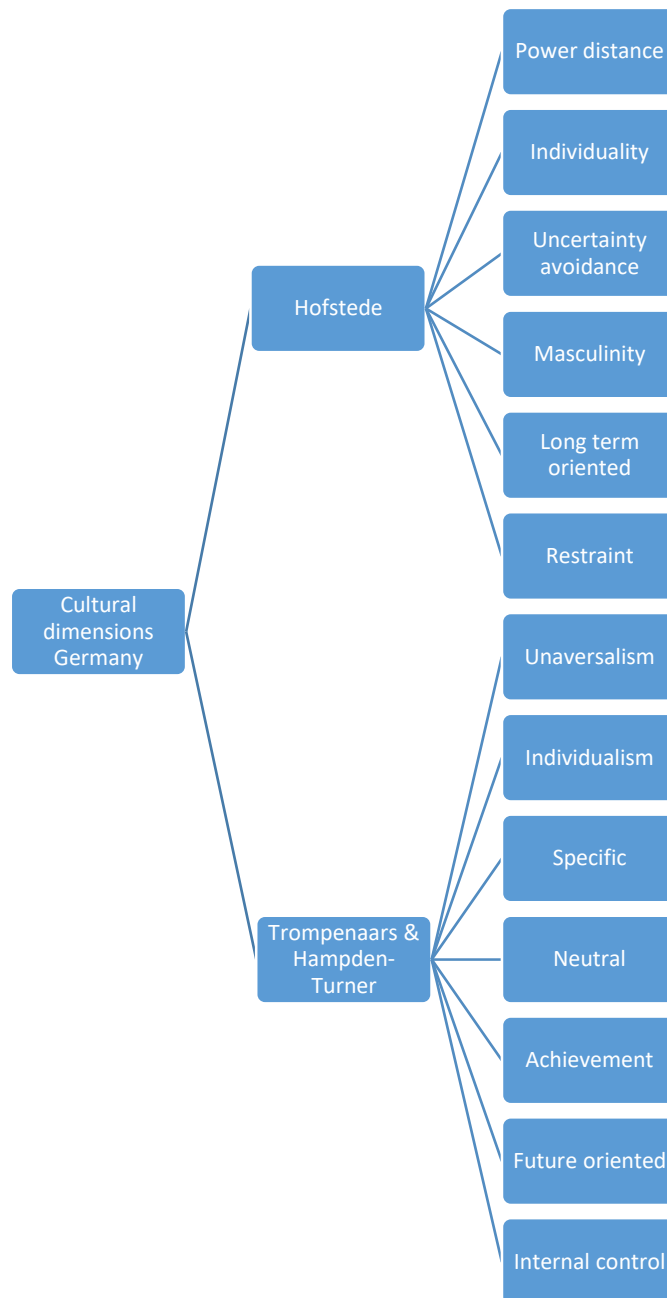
Cultural dimensions Germany

Hofstede

Power distance

Individuality

Uncertainty avoidance

Masculinity

Long term oriented

Restraint

Trompenaars & Hampden-Turner

Unaversalism

Individualism

Specific

Neutral

Achievement

Future oriented

Internal control